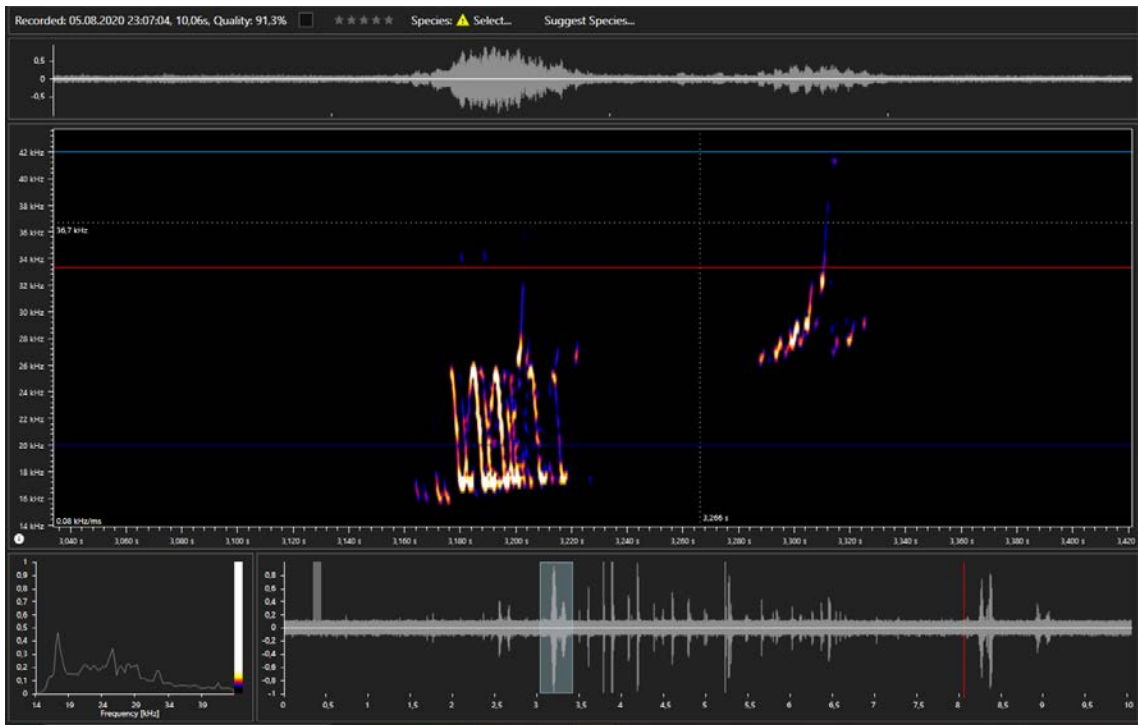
Recorded: 05.08.2020 23:07:04, 10,06s, Quality: 91,3% Species: Select... Suggest Species...

0,5
0
-0,5

42 kHz
40 kHz
38 kHz
36 kHz 36,7 kHz
34 kHz
32 kHz
30 kHz
28 kHz
26 kHz
24 kHz
22 kHz
20 kHz
18 kHz
16 kHz
14 kHz 0,08 kHz/ms

3,266 s

3,040 s 3,060 s 3,080 s 3,100 s 3,120 s 3,140 s 3,160 s 3,180 s 3,200 s 3,220 s 3,240 s 3,260 s 3,280 s 3,300 s 3,320 s 3,340 s 3,360 s 3,380 s 3,400 s 3,420

1
0,9
0,8
0,7
0,6
0,5
0,4
0,3
0,2
0,1
0
14 19 24 29 34 39
Frequency [kHz]

1
0,8
0,6
0,4
0,2
0
-0,2
-0,4
-0,6
-0,8
-1
0 0,5 1 1,5 2 2,5 3 3,5 4 4,5 5 5,5 6 6,5 7 7,5 8 8,5 9 9,5 10